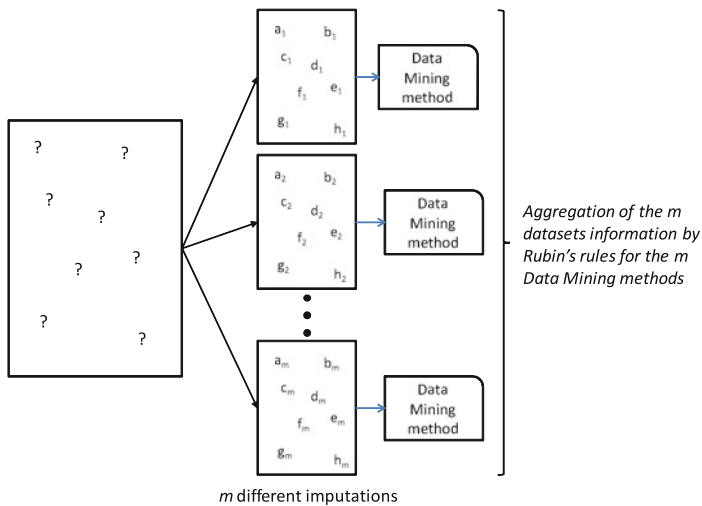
?
?
?
?
?
?
?
?

$a_1$ $b_1$ $c_1$ $d_1$ $e_1$ $f_1$ $g_1$ $h_1$

Data Mining method

$a_2$ $b_2$ $c_2$ $d_2$ $e_2$ $f_2$ $g_2$ $h_2$

Data Mining method

$a_m$ $b_m$ $c_m$ $d_m$ $e_m$ $f_m$ $g_m$ $h_m$

Data Mining method

Aggregation of the m datasets information by Rubin's rules for the m Data Mining methods

m different imputations